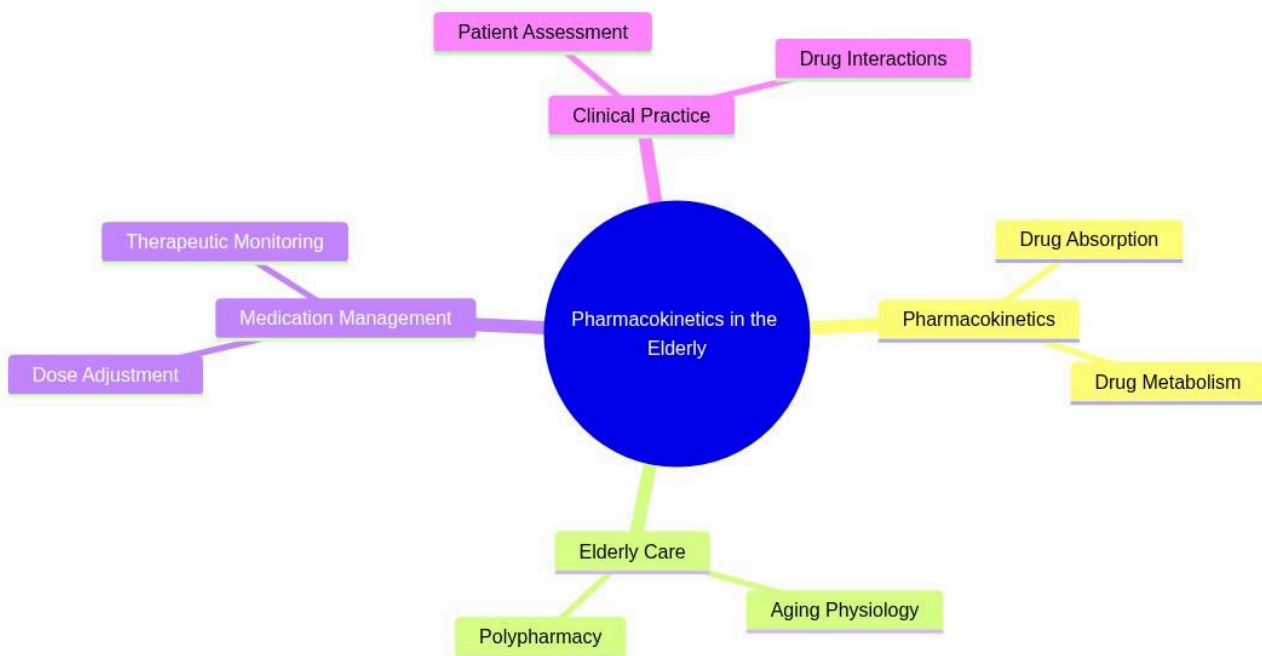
Pharmacokinetics in the Elderly

Clinical Practice

Patient Assessment

Drug Interactions

Pharmacokinetics

Drug Absorption

Drug Metabolism

Elderly Care

Aging Physiology

Polypharmacy

Medication Management

Therapeutic Monitoring

Dose Adjustment